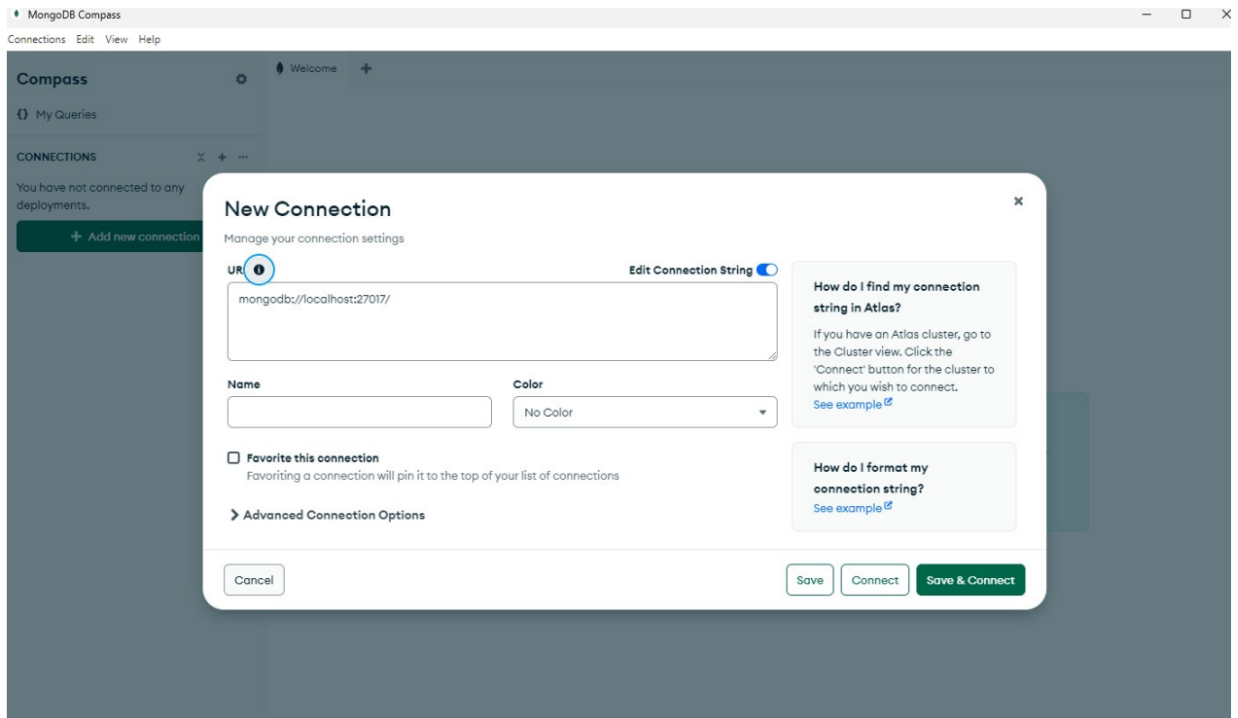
MongoDB Compass

Connections Edit View Help

Compass

{} My Queries

CONNECTIONS

You have not connected to any deployments.

+ Add new connection

Welcome +

New Connection

Manage your connection settings

UR

Edit Connection String

mongodb://localhost:27017/

Name

Color

No Color

Favorite this connection

Favoriting a connection will pin it to the top of your list of connections

> Advanced Connection Options

How do I find my connection string in Atlas?

If you have an Atlas cluster, go to the Cluster view. Click the 'Connect' button for the cluster to which you wish to connect.

See example

How do I format my connection string?

See example

Cancel

Save

Connect

Save & Connect